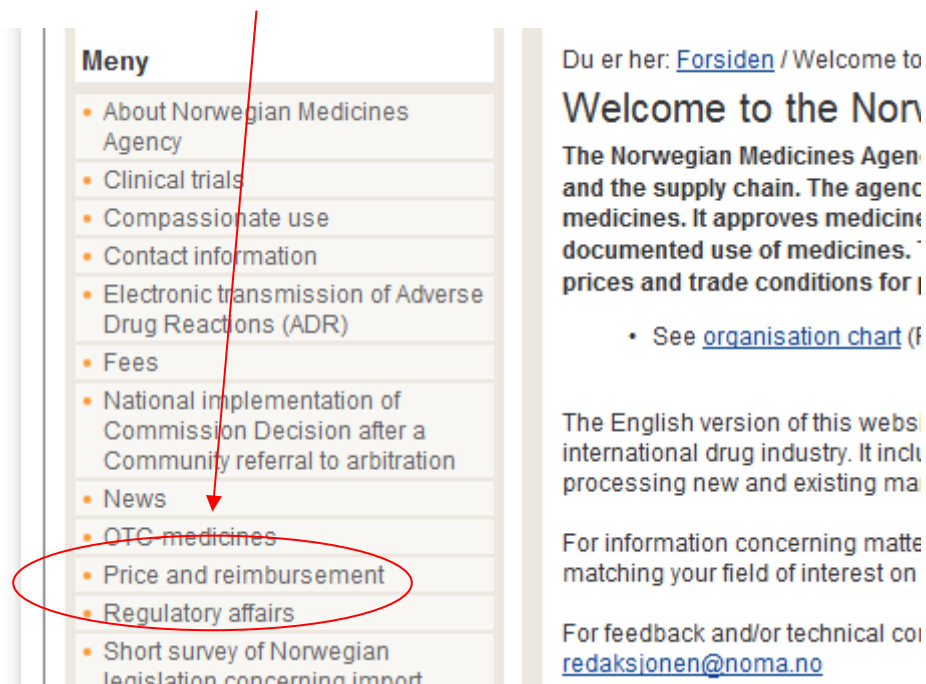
Meny

- About Norwegian Medicines Agency
- Clinical trials
- Compassionate use
- Contact information
- Electronic transmission of Adverse Drug Reactions (ADR)
- Fees
- National implementation of Commission Decision after a Community referral to arbitration
- News
- OTC-medicines
- Price and reimbursement
- Regulatory affairs
- Short survey of Norwegian legislation concerning import

Du er her: Forsiden / Welcome to

Welcome to the Norv

The Norwegian Medicines Agen and the supply chain. The agenc medicines. It approves medicine documented use of medicines. prices and trade conditions for

- See organisation chart (

The English version of this websi international drug industry. It inclu processing new and existing ma

For information concerning matte matching your field of interest on

For feedback and/or technical co redaksjonen@noma.no